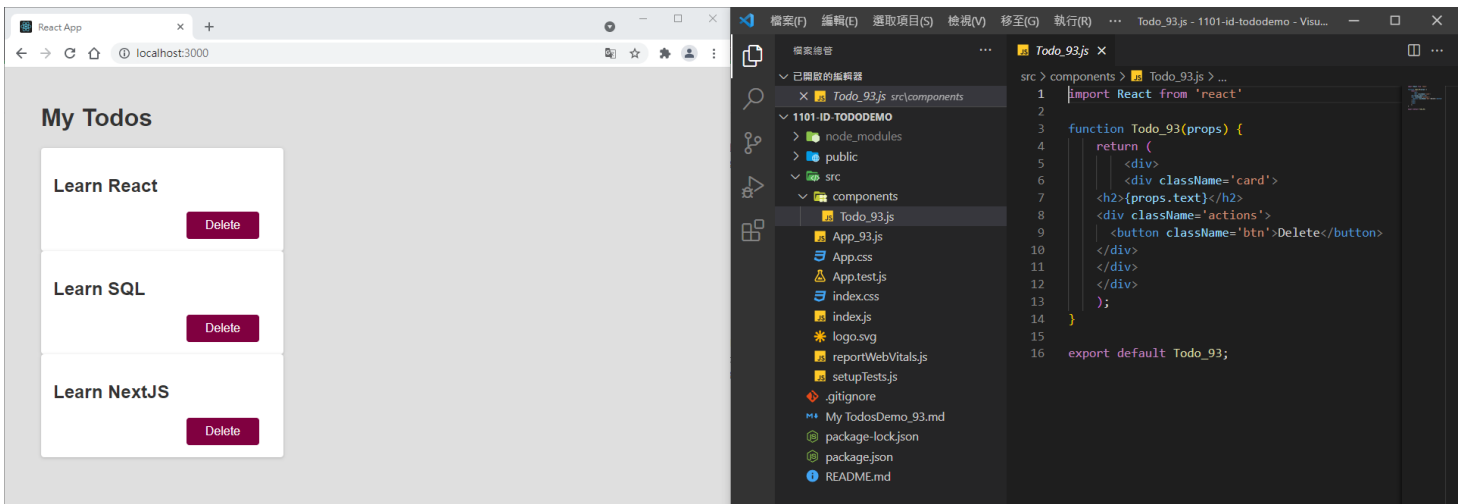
React App ×

localhost:3000

My Todos

Learn React

Delete

Learn SQL

Delete

Learn NextJS

Delete

檔案(F) 編輯(E) 選取項目(S) 檢視(V) 移至(G) 執行(R) ··· Todo_93.js - 1101-id-tododemo - Visu...

檔案總管 ···

已開啟的編輯器

× Todo_93.js src\components

1101-ID-TODODEMO

node_modules

public

src

components

Todo_93.js

App_93.js

App.css

App.test.js

index.css

index.js

logo.svg

reportWebVitals.js

setupTests.js

.gitignore

My TodosDemo_93.md

package-lock.json

package.json

README.md

Todo_93.js ×

src > components > Todo_93.js > ...

```
1  import React from 'react'
2  
3  function Todo_93(props) {
4      return (
5          <div>
6          <div className='card'>
7      <h2>{props.text}</h2>
8      <div className='actions'>
9        <button className='btn'>Delete</button>
10     </div>
11     </div>
12     </div>
13     );
14 }
15 
16 export default Todo_93;
```